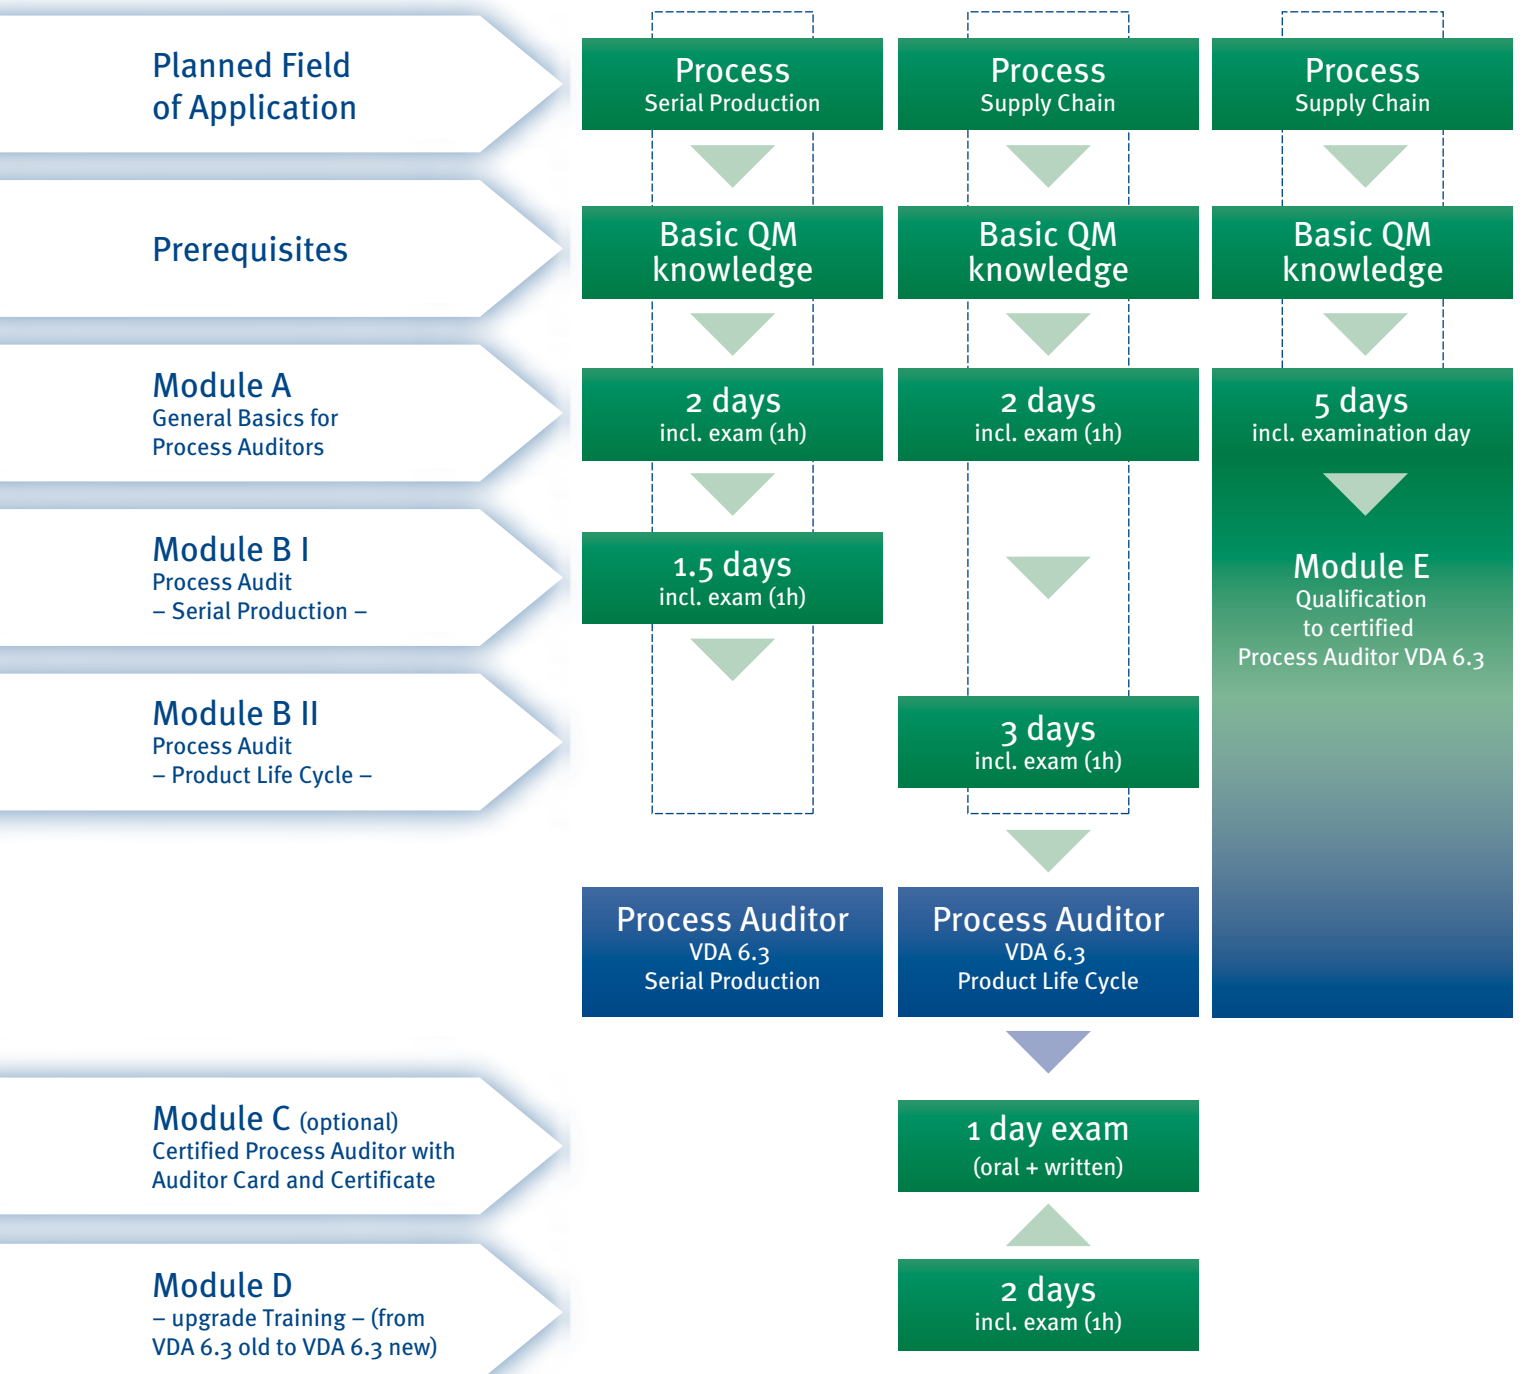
Planned Field of Application

Process
Serial Production

Process
Supply Chain

Process
Supply Chain

Prerequisites

Basic QM knowledge

Basic QM knowledge

Basic QM knowledge

Module A
General Basics for Process Auditors

2 days
incl. exam (1h)

2 days
incl. exam (1h)

5 days
incl. examination day

Module B I
Process Audit
– Serial Production –

1.5 days
incl. exam (1h)

Module E
Qualification to certified Process Auditor VDA 6.3

Module B II
Process Audit
– Product Life Cycle –

3 days
incl. exam (1h)

Process Auditor
VDA 6.3
Serial Production

Process Auditor
VDA 6.3
Product Life Cycle

Module C (optional)
Certified Process Auditor with Auditor Card and Certificate

1 day exam
(oral + written)

Module D
– upgrade Training – (from VDA 6.3 old to VDA 6.3 new)

2 days
incl. exam (1h)